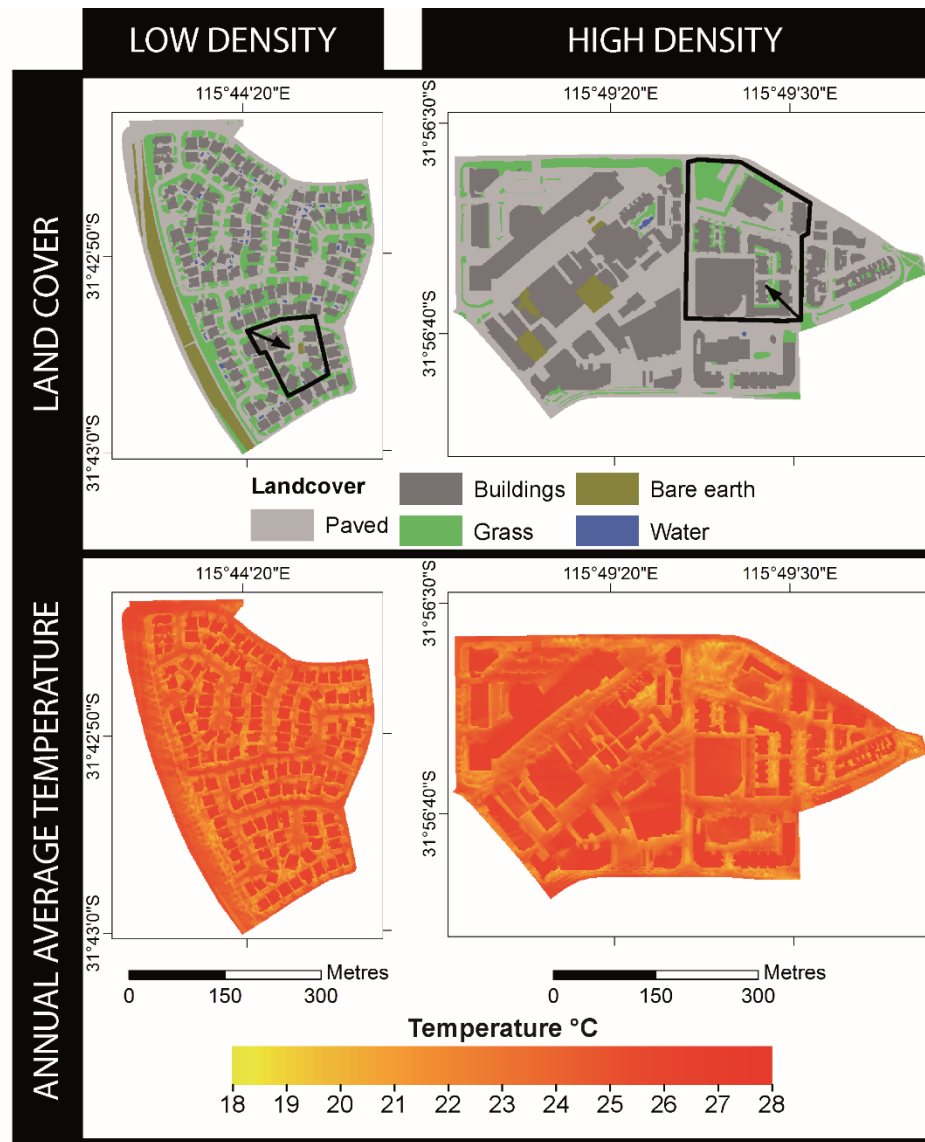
LOW DENSITY

HIGH DENSITY

LAND COVER

115°44'20"E

31°42'50"S

31°43'0"S

115°49'20"E

115°49'30"E

31°56'30"S

31°56'40"S

Landcover

Paved

Buildings

Grass

Bare earth

Water

ANNUAL AVERAGE TEMPERATURE

115°44'20"E

31°42'50"S

31°43'0"S

115°49'20"E

115°49'30"E

31°56'30"S

31°56'40"S

Metres

0 150 300

Metres

0 150 300

Temperature °C

18 19 20 21 22 23 24 25 26 27 28